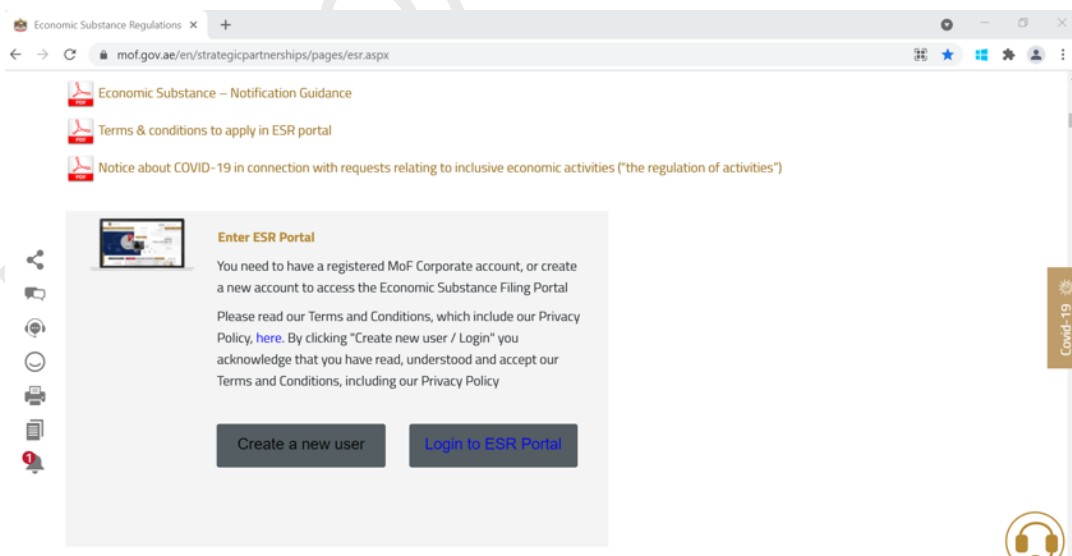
Economic Substance Regulations ×

mof.gov.ae/en/strategicpartnerships/pages/esr.aspx

Economic Substance – Notification Guidance

Terms & conditions to apply in ESR portal

Notice about COVID-19 in connection with requests relating to inclusive economic activities ("the regulation of activities")

Enter ESR Portal

You need to have a registered MoF Corporate account, or create a new account to access the Economic Substance Filing Portal

Please read our Terms and Conditions, which include our Privacy Policy, here. By clicking "Create new user / Login" you acknowledge that you have read, understood and accept our Terms and Conditions, including our Privacy Policy

Create a new user

Login to ESR Portal

Covid-19

1